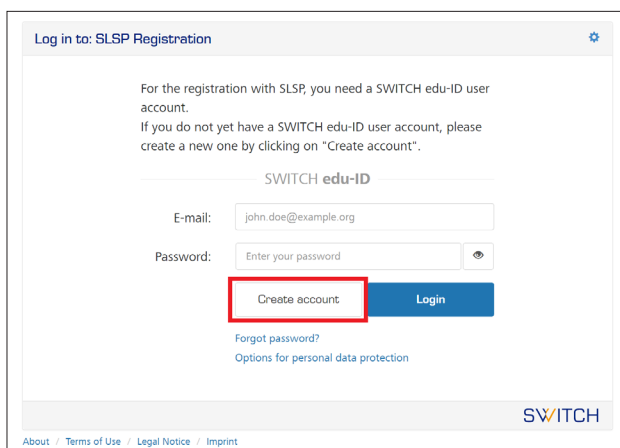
Log in to: SLSP Registration

For the registration with SLSP, you need a SWITCH edu-ID user account.
If you do not yet have a SWITCH edu-ID user account, please create a new one by clicking on "Create account".

SWITCH edu-ID

E-mail: john.doe@example.org

Password: Enter your password

Create account

Login

Forgot password?

Options for personal data protection

SWITCH

About / Terms of Use / Legal Notice / Imprint